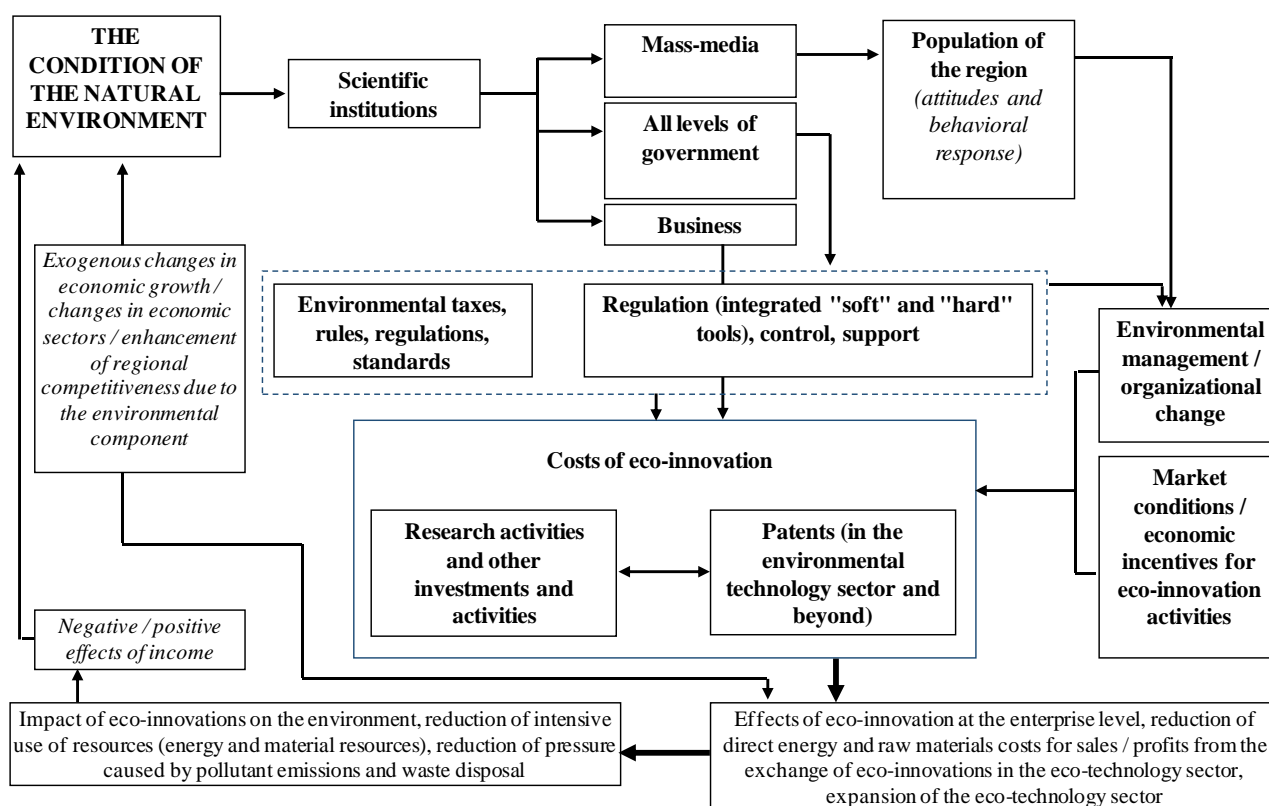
THE CONDITION OF THE NATURAL ENVIRONMENT

Scientific institutions

Mass-media

All levels of government

Business

Population of the region
*(attitudes and behavioral response)*

*Exogenous changes in economic growth / changes in economic sectors / enhancement of regional competitiveness due to the environmental component*

Environmental taxes, rules, regulations, standards

Regulation (integrated "soft" and "hard" tools), control, support

Environmental management / organizational change

Costs of eco-innovation

Research activities and other investments and activities

Patents (in the environmental technology sector and beyond)

Market conditions / economic incentives for eco-innovation activities

*Negative / positive effects of income*

Impact of eco-innovations on the environment, reduction of intensive use of resources (energy and material resources), reduction of pressure caused by pollutant emissions and waste disposal

Effects of eco-innovation at the enterprise level, reduction of direct energy and raw materials costs for sales / profits from the exchange of eco-innovations in the eco-technology sector, expansion of the eco-technology sector